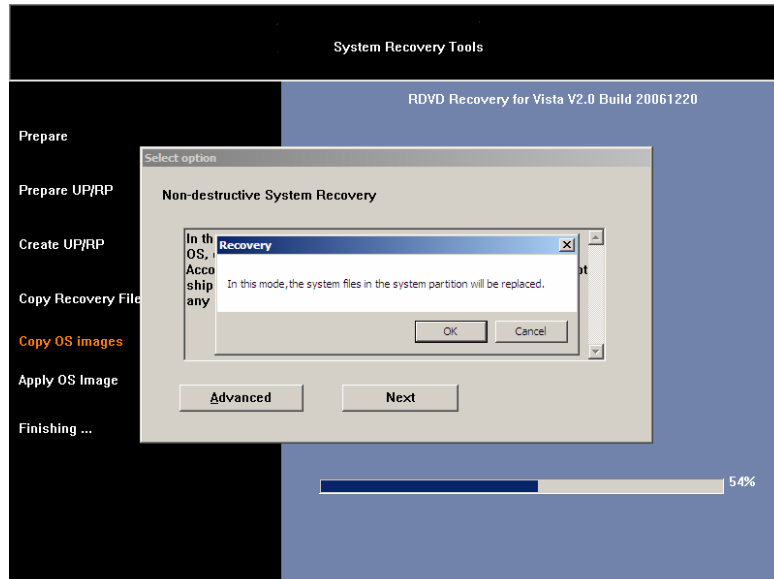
System Recovery Tools

RDVD Recovery for Vista V2.0 Build 20061220

Prepare

Prepare UP/RP

Create UP/RP

Copy Recovery File

Copy OS images

Apply OS Image

Finishing ...

Select option

Non-destructive System Recovery

In th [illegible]
OS, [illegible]
Acco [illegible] pt
ship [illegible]
any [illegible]

Recovery

In this mode, the system files in the system partition will be replaced.

OK

Cancel

Advanced

Next

54%